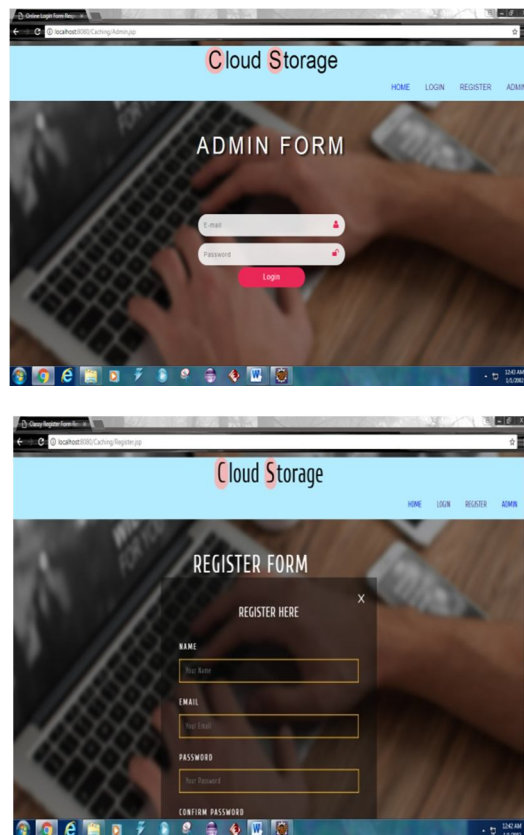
Online Login Form Re...

localhost:8080/Caching/Admin.jsp

Cloud Storage

HOME LOGIN REGISTER ADMIN

ADMIN FORM

E-mail

Password

Login

12:43 AM

Classy Register Form Re...

localhost:8080/Caching/Register.jsp

Cloud Storage

HOME LOGIN REGISTER ADMIN

REGISTER FORM

REGISTER HERE

X

NAME

Your Name

EMAIL

Your Email

PASSWORD

Your Password

CONFIRM PASSWORD

12:42 AM